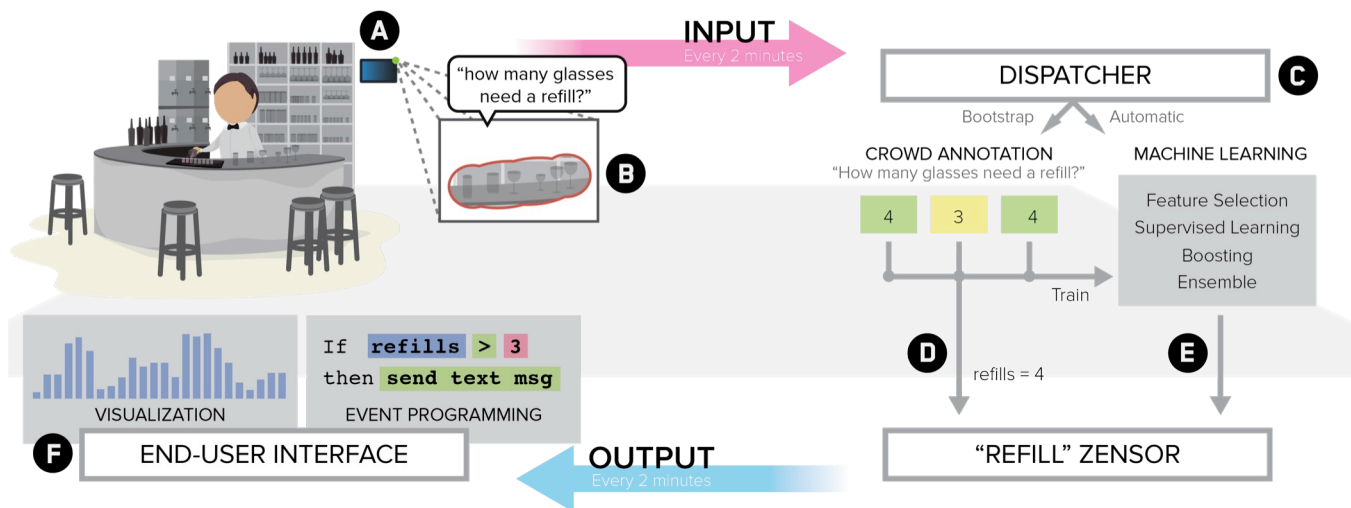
A

"how many glasses need a refill?"

B

INPUT
Every 2 minutes

DISPATCHER

C

Bootstrap
Automatic

CROWD ANNOTATION
"How many glasses need a refill?"

4
3
4

MACHINE LEARNING

Feature Selection
Supervised Learning
Boosting
Ensemble

Train

D

refills = 4

E

VISUALIZATION

If refills > 3
then send text msg

EVENT PROGRAMMING

F

END-USER INTERFACE

OUTPUT
Every 2 minutes

"REFILL" ZENSOR